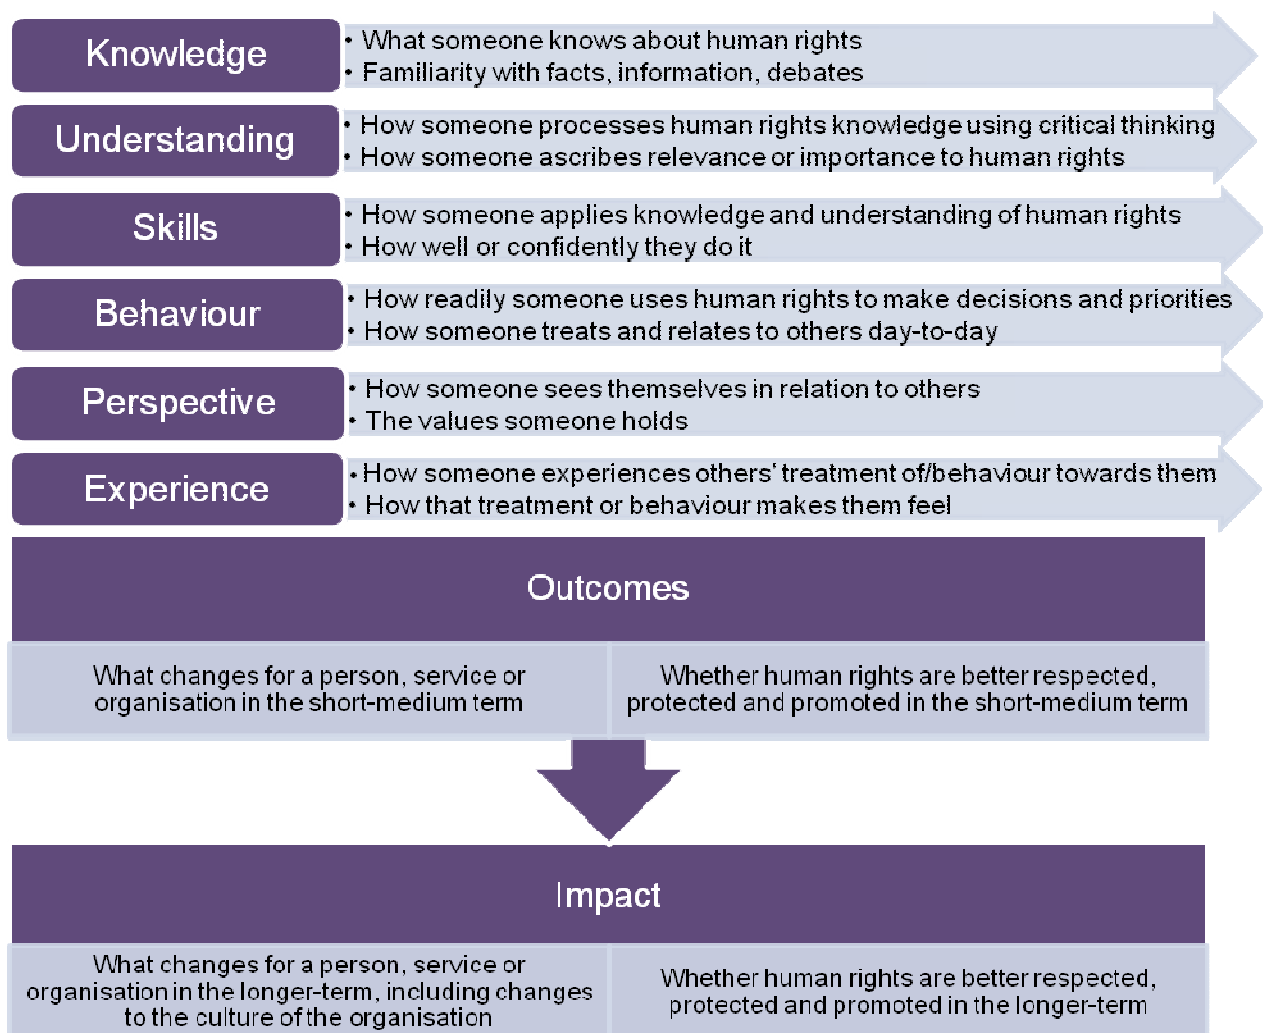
Knowledge

• What someone knows about human rights
• Familiarity with facts, information, debates

Understanding

• How someone processes human rights knowledge using critical thinking
• How someone ascribes relevance or importance to human rights

Skills

• How someone applies knowledge and understanding of human rights
• How well or confidently they do it

Behaviour

• How readily someone uses human rights to make decisions and priorities
• How someone treats and relates to others day-to-day

Perspective

• How someone sees themselves in relation to others
• The values someone holds

Experience

• How someone experiences others' treatment of/behaviour towards them
• How that treatment or behaviour makes them feel

Outcomes

| What changes for a person, service or organisation in the short-medium term | Whether human rights are better respected, protected and promoted in the short-medium term |
|---|---|

Impact

| What changes for a person, service or organisation in the longer-term, including changes to the culture of the organisation | Whether human rights are better respected, protected and promoted in the longer-term |
|---|---|